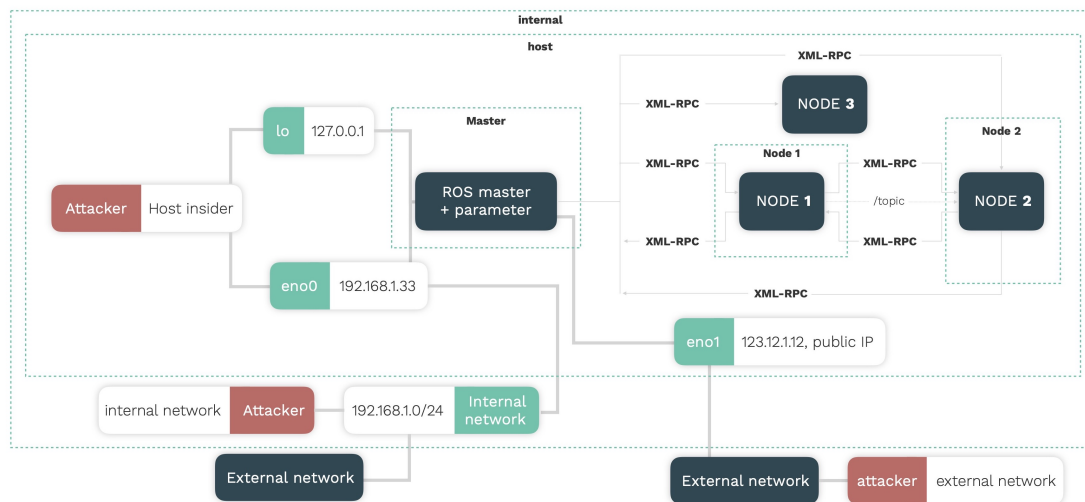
internal

host

XML-RPC

XML-RPC

NODE 3

Master

Node 2

lo 127.0.0.1

Node 1

XML-RPC

XML-RPC

Attacker Host insider

ROS master + parameter

NODE 1

/topic

NODE 2

XML-RPC

XML-RPC

eno0 192.168.1.33

XML-RPC

eno1 123.12.1.12, public IP

internal network Attacker

192.168.1.0/24 Internal network

External network

External network

attacker external network